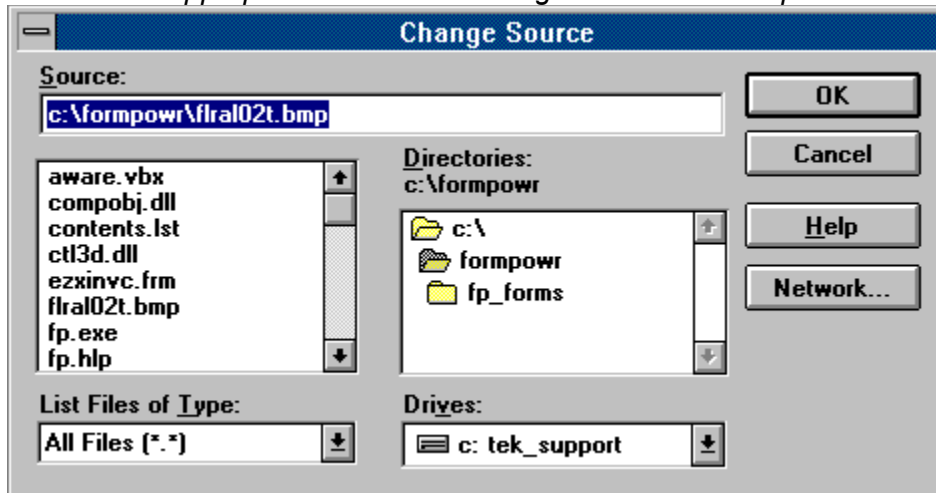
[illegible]

Change Source

Source:

c:\formpowr\flral02t.bmp

OK

Cancel

Help

Network...

aware.vbx
compobj.dll
contents.lst
ctl3d.dll
ezxinvc.frm
flral02t.bmp
fp.exe
fp.hlp

Directories:
c:\formpowr

c:\
formpowr
fp_forms

List Files of Type:

All Files (*.*)

Drives:

c: tek_support